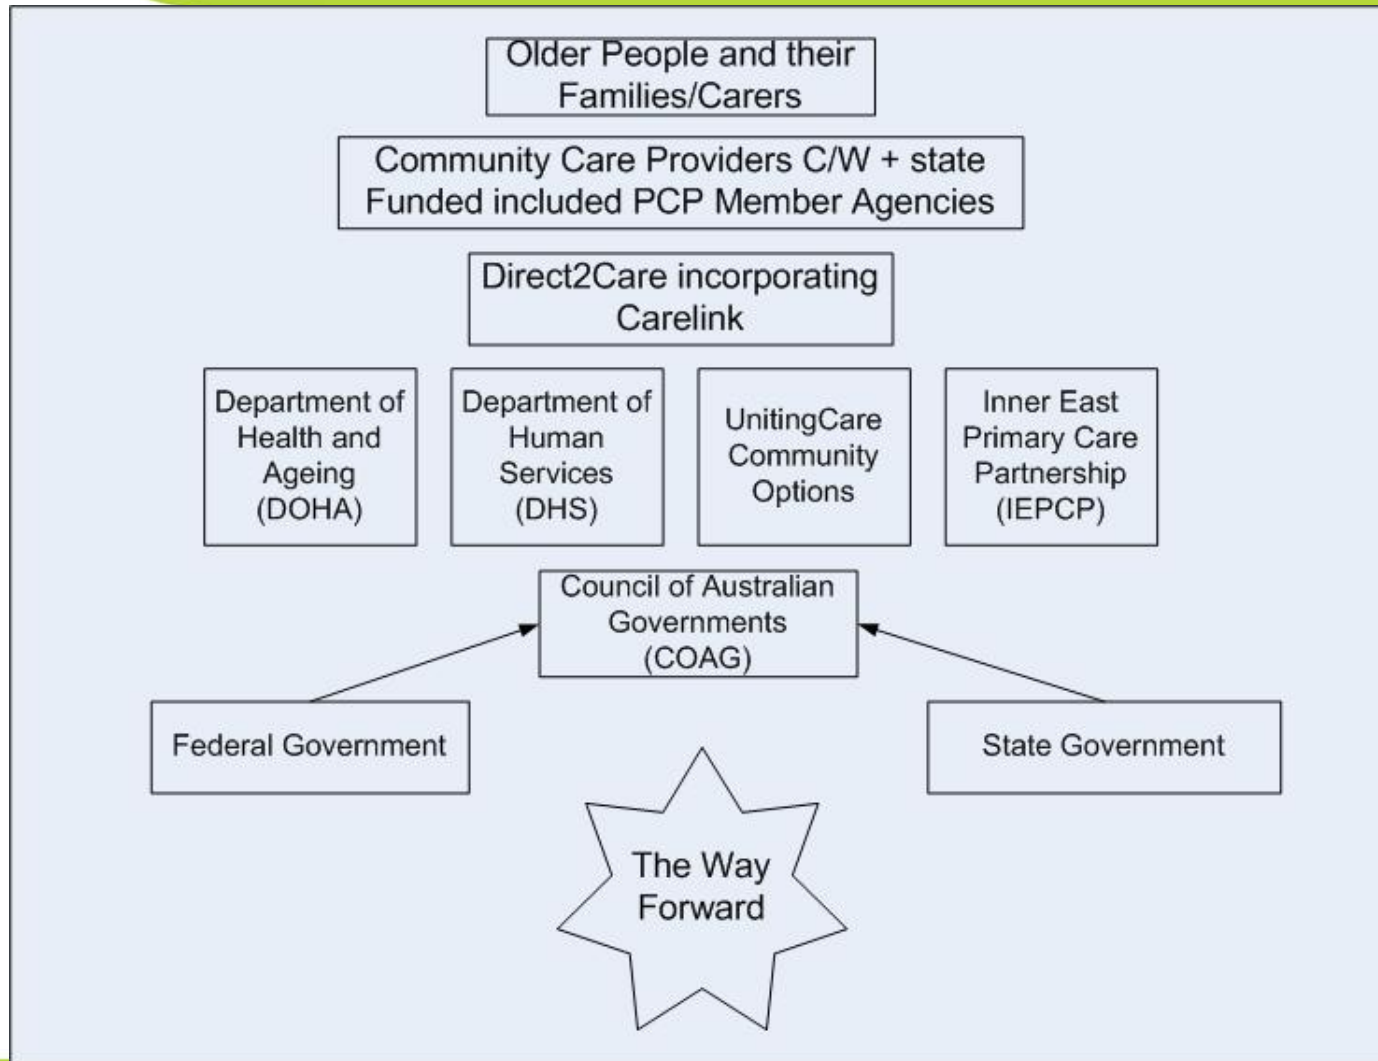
Older People and their Families/Carers

Community Care Providers C/W + state Funded included PCP Member Agencies

Direct2Care incorporating Carelink

Department of Health and Ageing (DOHA)

Department of Human Services (DHS)

UnitingCare Community Options

Inner East Primary Care Partnership (IEPCP)

Council of Australian Governments (COAG)

Federal Government

State Government

The Way Forward